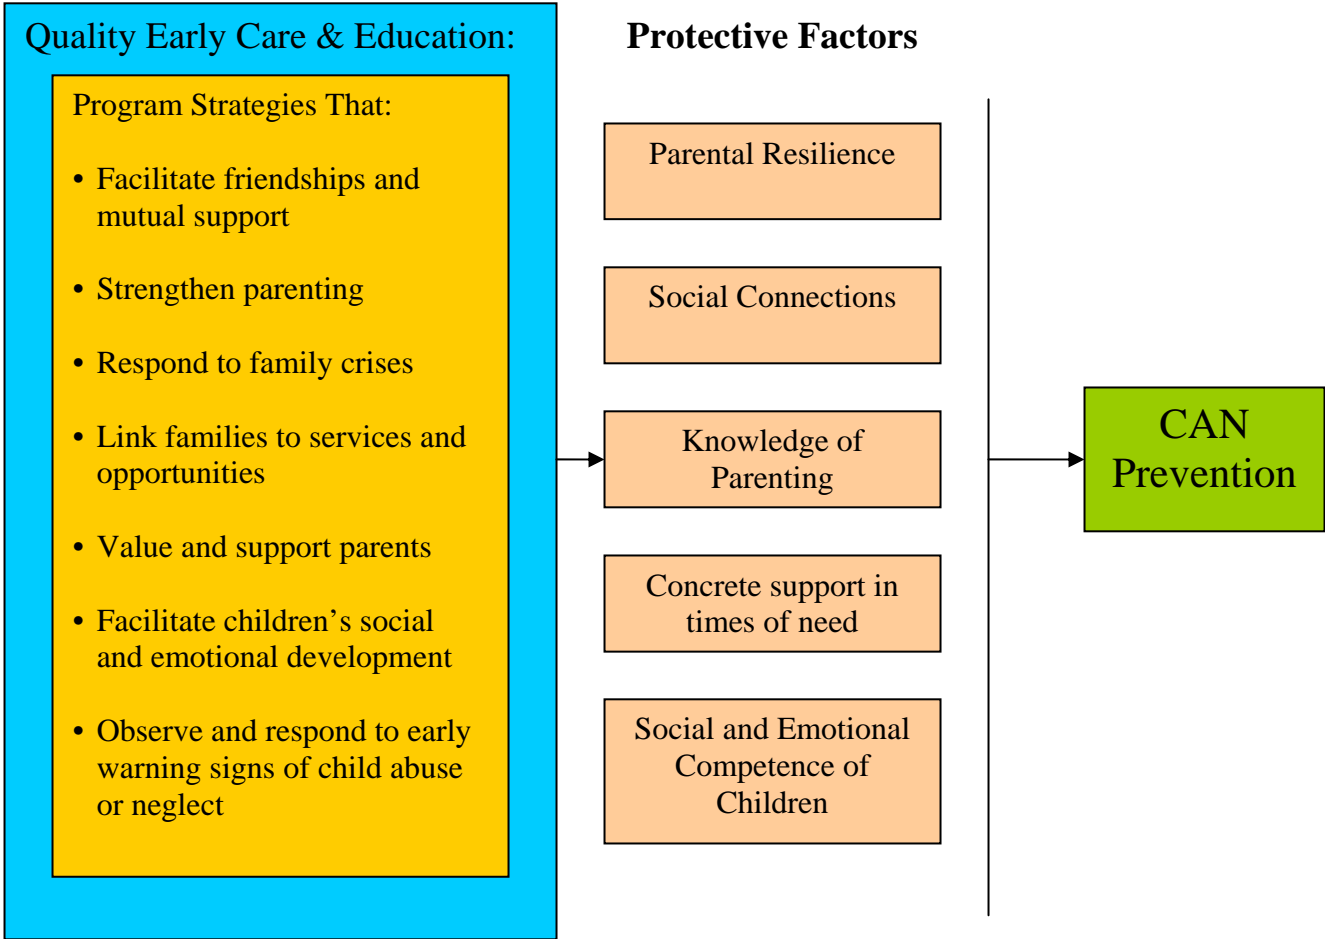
Quality Early Care & Education:

Program Strategies That:

- Facilitate friendships and mutual support
- Strengthen parenting
- Respond to family crises
- Link families to services and opportunities
- Value and support parents
- Facilitate children's social and emotional development
- Observe and respond to early warning signs of child abuse or neglect

Protective Factors

Parental Resilience

Social Connections

Knowledge of Parenting

Concrete support in times of need

Social and Emotional Competence of Children

CAN Prevention